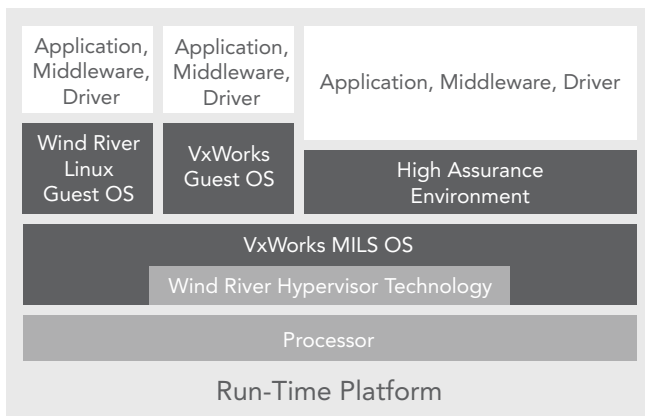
Application, Middleware, Driver

Application, Middleware, Driver

Application, Middleware, Driver

Wind River Linux Guest OS

VxWorks Guest OS

High Assurance Environment

VxWorks MILS OS

Wind River Hypervisor Technology

Processor

Run-Time Platform